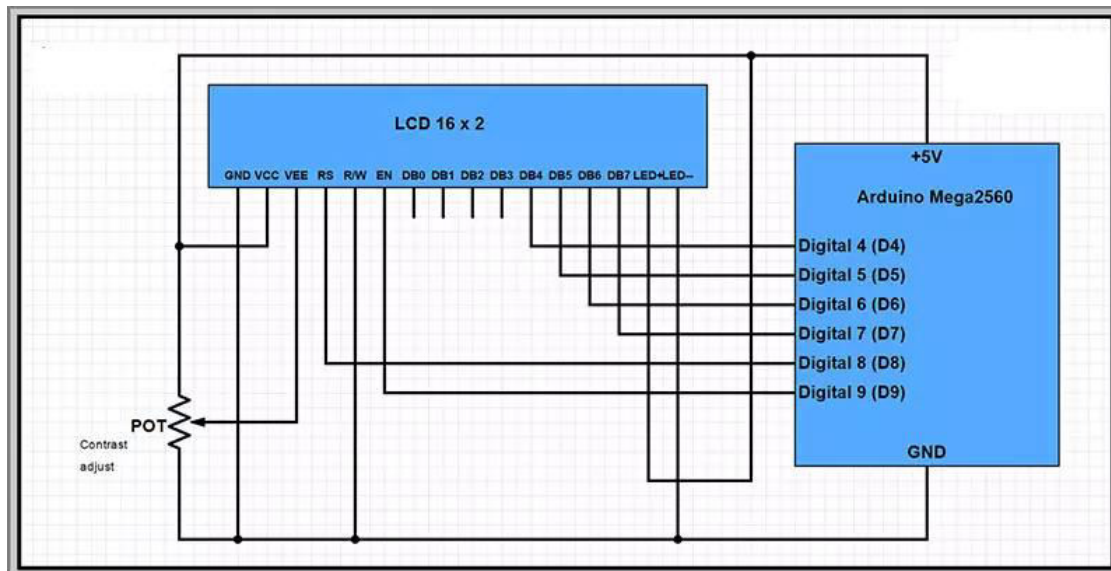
LCD 16 x 2

GND VCC VEE RS R/W EN DB0 DB1 DB2 DB3 DB4 DB5 DB6 DB7 LED+ LED–

+5V

Arduino Mega2560

Digital 4 (D4)
Digital 5 (D5)
Digital 6 (D6)
Digital 7 (D7)
Digital 8 (D8)
Digital 9 (D9)

GND

POT

Contrast adjust